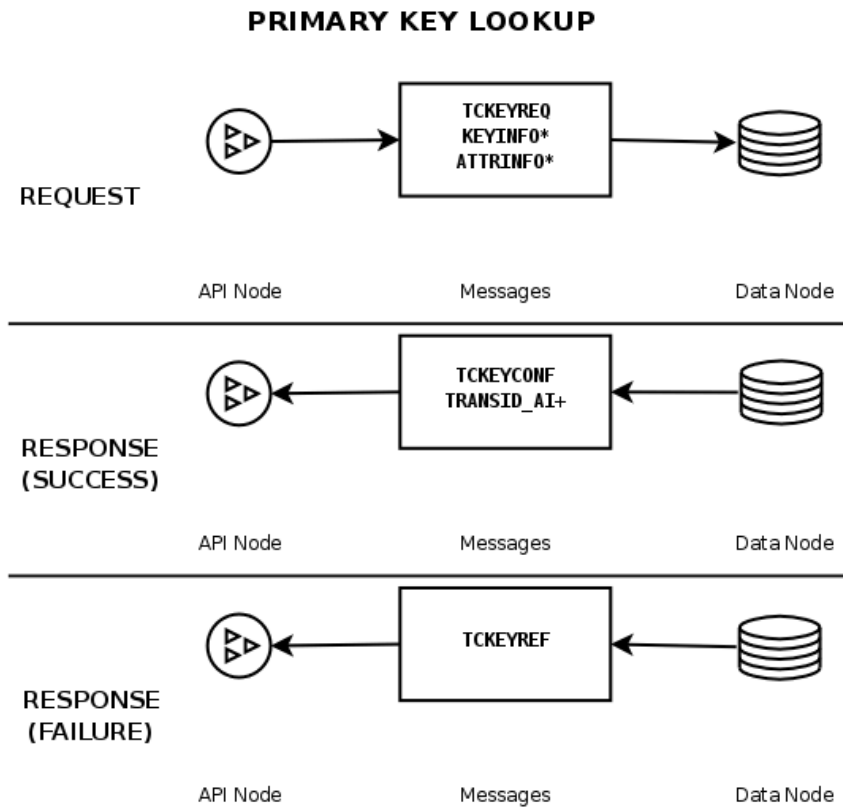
PRIMARY KEY LOOKUP

TCKEYREQ
KEYINFO*
ATTRINFO*

REQUEST

API Node

Messages

Data Node

TCKEYCONF
TRANSID_AI+

RESPONSE
(SUCCESS)

API Node

Messages

Data Node

TCKEYREF

RESPONSE
(FAILURE)

API Node

Messages

Data Node